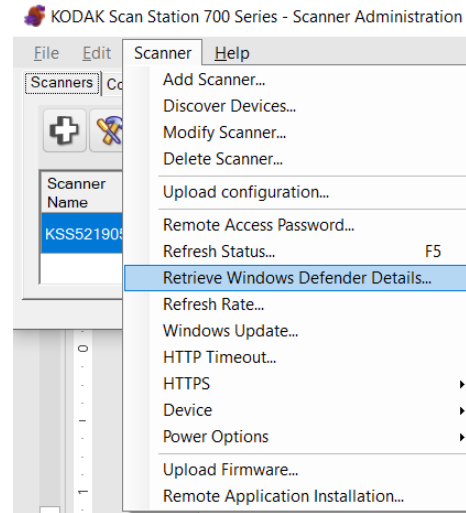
KODAK Scan Station 700 Series - Scanner Administration

File Edit Scanner Help

Scanners Co

Scanner Name

KSS521905

Add Scanner...
Discover Devices...
Modify Scanner...
Delete Scanner...
Upload configuration...
Remote Access Password...
Refresh Status... F5
Retrieve Windows Defender Details...
Refresh Rate...
Windows Update...
HTTP Timeout...
HTTPS
Device
Power Options
Upload Firmware...
Remote Application Installation...